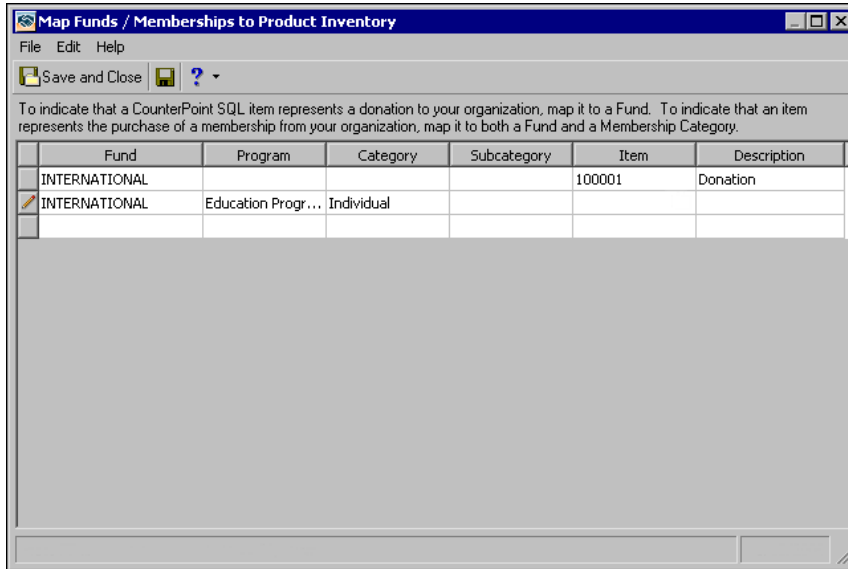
Map Funds / Memberships to Product Inventory

File Edit Help

Save and Close ?

To indicate that a CounterPoint SQL item represents a donation to your organization, map it to a Fund. To indicate that an item represents the purchase of a membership from your organization, map it to both a Fund and a Membership Category.

| Fund | Program | Category | Subcategory | Item | Description |
|---|---|---|---|---|---|
| INTERNATIONAL | | | | 100001 | Donation |
| INTERNATIONAL | Education Progr... | Individual | | | |
| | | | | | |